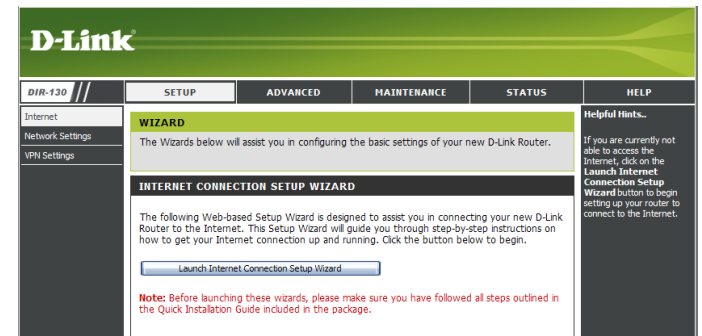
D-Link

DIR-130

SETUP | ADVANCED | MAINTENANCE | STATUS | HELP

Internet
Network Settings
VPN Settings

WIZARD

The Wizards below will assist you in configuring the basic settings of your new D-Link Router.

INTERNET CONNECTION SETUP WIZARD

The following Web-based Setup Wizard is designed to assist you in connecting your new D-Link Router to the Internet. This Setup Wizard will guide you through step-by-step instructions on how to get your Internet connection up and running. Click the button below to begin.

Launch Internet Connection Setup Wizard

Note: Before launching these wizards, please make sure you have followed all steps outlined in the Quick Installation Guide included in the package.

Helpful Hints..

If you are currently not able to access the Internet, click on the Launch Internet Connection Setup Wizard button to begin setting up your router to connect to the Internet.